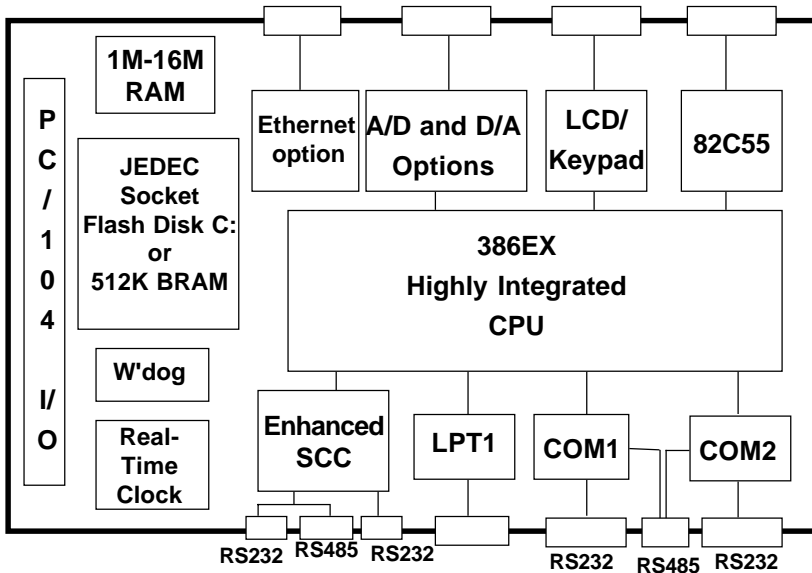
1M-16M RAM

P C / 1 0 4 I/ O

JEDEC Socket Flash Disk C: or 512K BRAM

W'dog

Real-Time Clock

Ethernet option

A/D and D/A Options

LCD/ Keypad

82C55

386EX Highly Integrated CPU

Enhanced SCC

LPT1

COM1

COM2

RS232 RS485 RS232 RS232 RS485 RS232